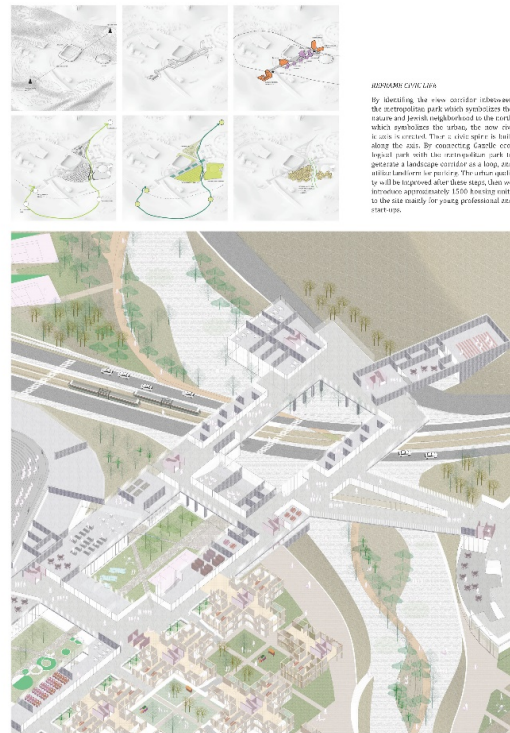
REFRAME CIVIC LIFE

By identifying the view corridor inbetween the metropolitan park which symbolizes the nature and Jewish neighborhood to the north which symbolizes the urban, the new civic axis is erected. Then a civic spine is built along the axis. By connecting Castile ecological park with the metropolitan park to generate a landscape corridor as a loop, and utilize landform for parking. The urban quality will be improved after these steps, then we introduce approximately 1500 housing units to the site mainly for young professional and start-ups.